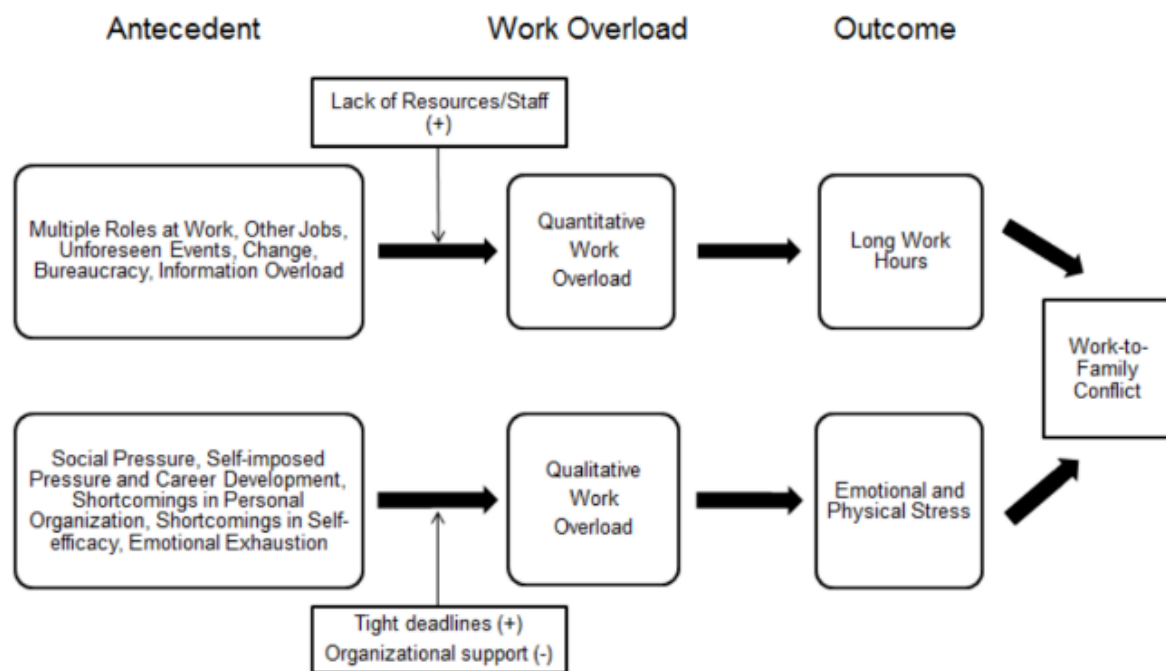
Antecedent

Work Overload

Outcome

Lack of Resources/Staff (+)

Multiple Roles at Work, Other Jobs, Unforeseen Events, Change, Bureaucracy, Information Overload

Quantitative Work Overload

Long Work Hours

Work-to-Family Conflict

Social Pressure, Self-imposed Pressure and Career Development, Shortcomings in Personal Organization, Shortcomings in Self-efficacy, Emotional Exhaustion

Qualitative Work Overload

Emotional and Physical Stress

Tight deadlines (+)
Organizational support (-)